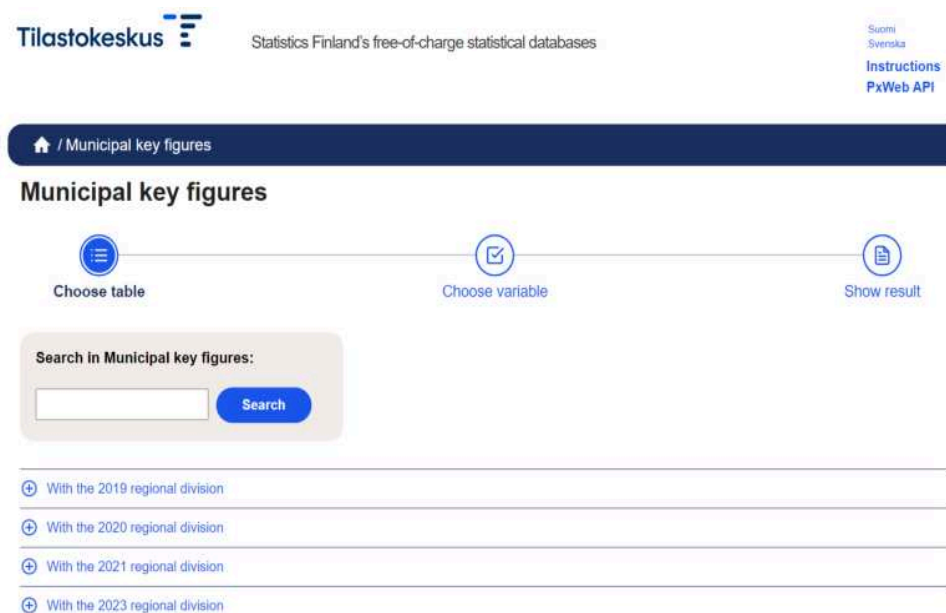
Tilastokeskus

Statistics Finland's free-of-charge statistical databases

Suomi
Svenska
Instructions
PxWeb API

/ Municipal key figures

Municipal key figures

Choose table

Choose variable

Show result

Search in Municipal key figures:

Search

With the 2019 regional division

With the 2020 regional division

With the 2021 regional division

With the 2023 regional division